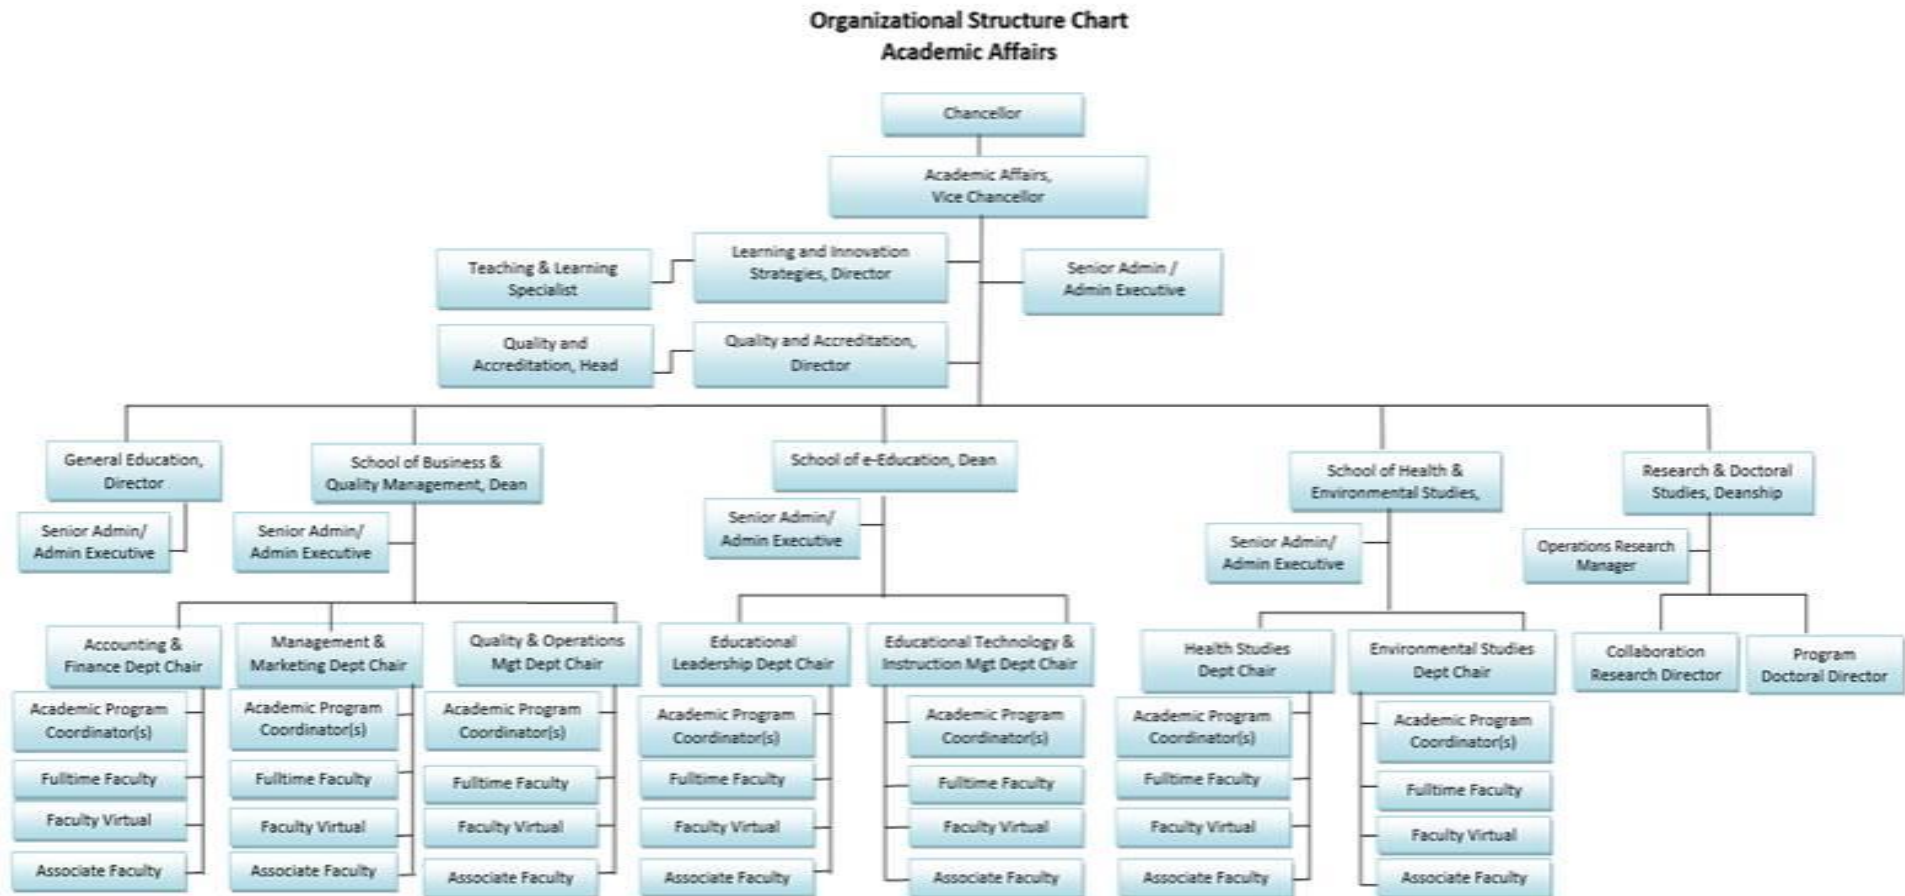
Organizational Structure Chart
Academic Affairs

Chancellor

Academic Affairs, Vice Chancellor

Teaching & Learning Specialist

Learning and Innovation Strategies, Director

Senior Admin / Admin Executive

Quality and Accreditation, Head

Quality and Accreditation, Director

General Education, Director

Senior Admin/ Admin Executive

School of Business & Quality Management, Dean

Senior Admin/ Admin Executive

School of e-Education, Dean

Senior Admin/ Admin Executive

School of Health & Environmental Studies,

Senior Admin/ Admin Executive

Research & Doctoral Studies, Deanship

Operations Research Manager

Accounting & Finance Dept Chair

Academic Program Coordinator(s)

Fulltime Faculty

Faculty Virtual

Associate Faculty

Management & Marketing Dept Chair

Academic Program Coordinator(s)

Fulltime Faculty

Faculty Virtual

Associate Faculty

Quality & Operations Mgt Dept Chair

Academic Program Coordinator(s)

Fulltime Faculty

Faculty Virtual

Associate Faculty

Educational Leadership Dept Chair

Academic Program Coordinator(s)

Fulltime Faculty

Faculty Virtual

Associate Faculty

Educational Technology & Instruction Mgt Dept Chair

Academic Program Coordinator(s)

Fulltime Faculty

Faculty Virtual

Associate Faculty

Health Studies Dept Chair

Academic Program Coordinator(s)

Fulltime Faculty

Faculty Virtual

Associate Faculty

Environmental Studies Dept Chair

Academic Program Coordinator(s)

Fulltime Faculty

Faculty Virtual

Associate Faculty

Collaboration Research Director

Program Doctoral Director